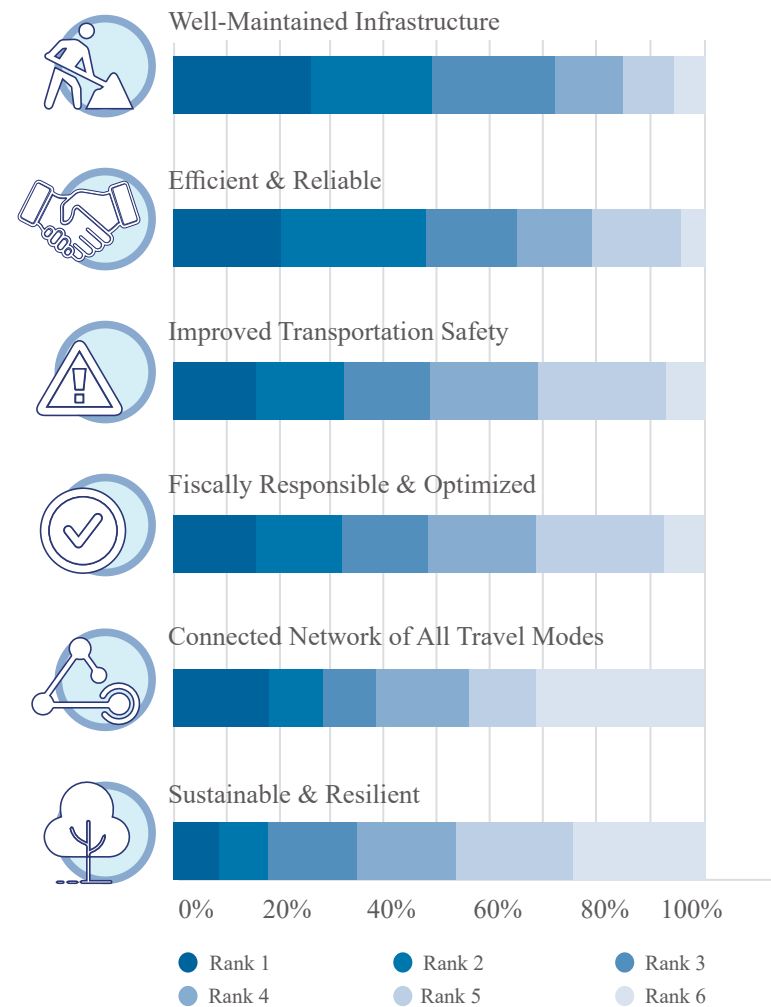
Well-Maintained Infrastructure

Efficient & Reliable

Improved Transportation Safety

Fiscally Responsible & Optimized

Connected Network of All Travel Modes

Sustainable & Resilient

0% 20% 40% 60% 80% 100%

Rank 1
Rank 2
Rank 3
Rank 4
Rank 5
Rank 6